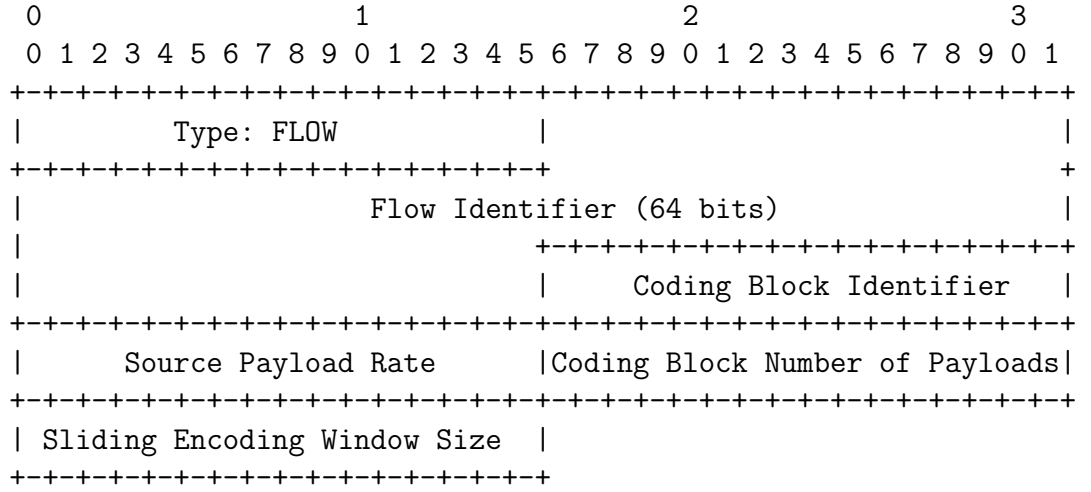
0                   1                   2                   3
 0 1 2 3 4 5 6 7 8 9 0 1 2 3 4 5 6 7 8 9 0 1 2 3 4 5 6 7 8 9 0 1
+-+-+-+-+-+-+-+-+-+-+-+-+-+-+-+-+-+-+-+-+-+-+-+-+-+-+-+-+-+-+-+-+
|         Type: FLOW            |                               |
+-+-+-+-+-+-+-+-+-+-+-+-+-+-+-+-+                               +
|                    Flow Identifier (64 bits)                  |
|                               +-+-+-+-+-+-+-+-+-+-+-+-+-+-+-+-+
|                               |    Coding Block Identifier    |
+-+-+-+-+-+-+-+-+-+-+-+-+-+-+-+-+-+-+-+-+-+-+-+-+-+-+-+-+-+-+-+-+
|      Source Payload Rate      |Coding Block Number of Payloads|
+-+-+-+-+-+-+-+-+-+-+-+-+-+-+-+-+-+-+-+-+-+-+-+-+-+-+-+-+-+-+-+-+
| Sliding Encoding Window Size  |
+-+-+-+-+-+-+-+-+-+-+-+-+-+-+-+-+